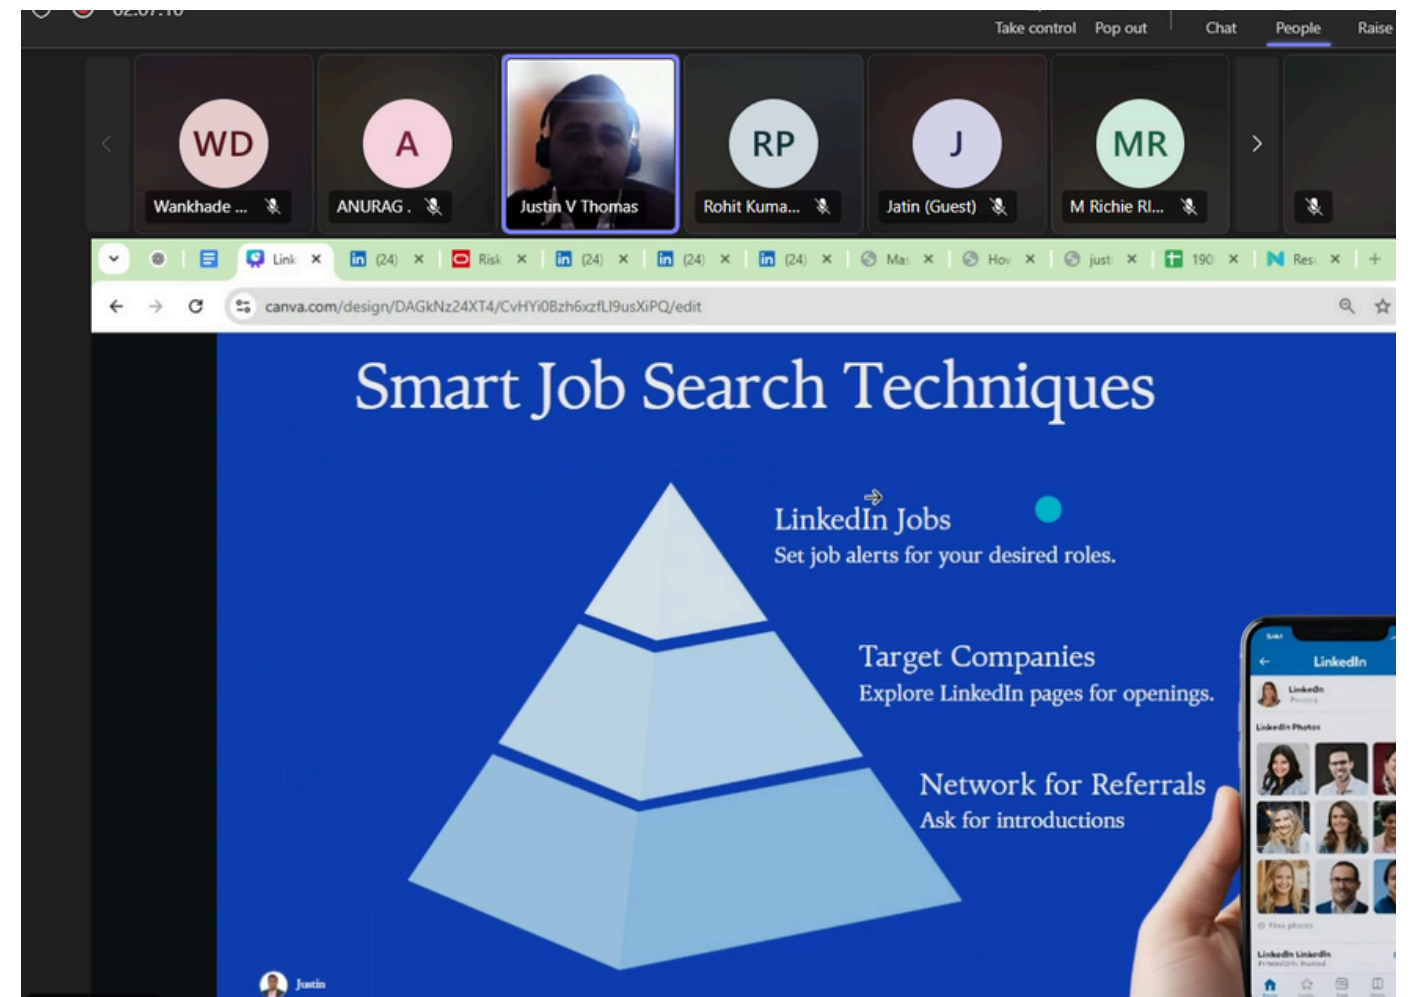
02:07:10

Take control Pop out Chat People Raise

WD Wankhade ...
A ANURAG .
Justin V Thomas
RP Rohit Kuma...
J Jatin (Guest)
MR M Richie Ri...

Link (24) Risk (24) (24) (24) Mas How just 190 Resi

canva.com/design/DAGkNz24XT4/CvHYi0Bzh6xzfLI9usXiPQ/edit

Smart Job Search Techniques

LinkedIn Jobs
Set job alerts for your desired roles.

Target Companies
Explore LinkedIn pages for openings.

Network for Referrals
Ask for introductions

LinkedIn

Justin